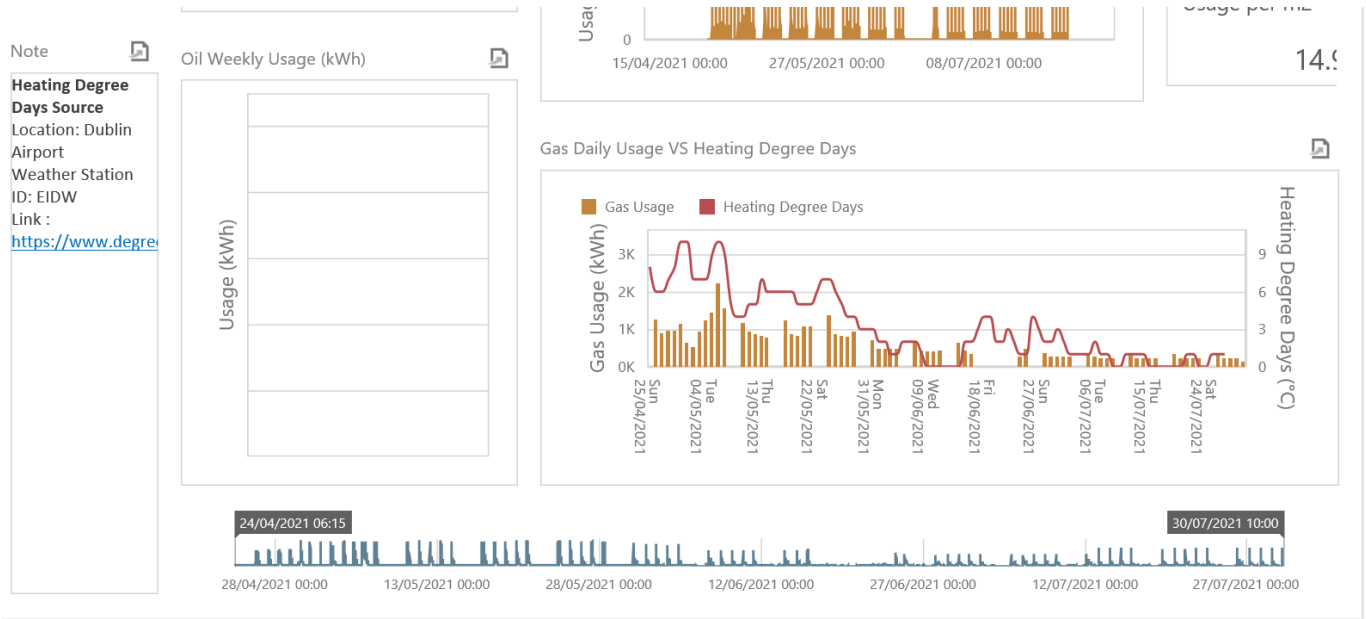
Note

Heating Degree Days Source
Location: Dublin Airport
Weather Station ID: EIDW
Link :
https://www.degre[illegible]

Oil Weekly Usage (kWh)

Usage (kWh)

Usag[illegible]
0
15/04/2021 00:00
27/05/2021 00:00
08/07/2021 00:00

Usage per m2
14.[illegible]

Gas Daily Usage VS Heating Degree Days

Gas Usage
Heating Degree Days

Gas Usage (kWh)
3K
2K
1K
0K

Heating Degree Days (°C)
9
6
3
0

Sun 25/04/2021
Tue 04/05/2021
Thu 13/05/2021
Sat 22/05/2021
Mon 31/05/2021
Wed 09/06/2021
Fri 18/06/2021
Sun 27/06/2021
Tue 06/07/2021
Thu 15/07/2021
Sat 24/07/2021

24/04/2021 06:15
30/07/2021 10:00
28/04/2021 00:00
13/05/2021 00:00
28/05/2021 00:00
12/06/2021 00:00
27/06/2021 00:00
12/07/2021 00:00
27/07/2021 00:00